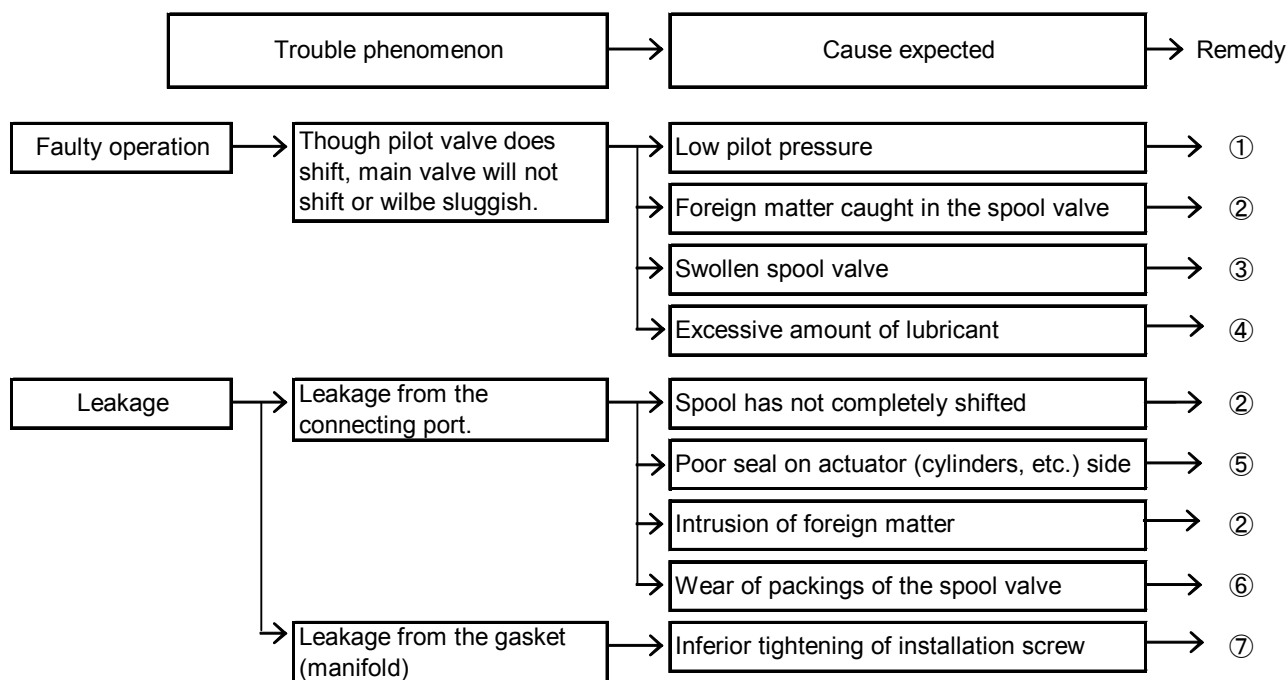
Trouble phenomenon

Cause expected

Remedy

Faulty operation

Though pilot valve does shift, main valve will not shift or wilbe sluggish.

Low pilot pressure ①

Foreign matter caught in the spool valve ②

Swollen spool valve ③

Excessive amount of lubricant ④

Leakage

Leakage from the connecting port.

Spool has not completely shifted ②

Poor seal on actuator (cylinders, etc.) side ⑤

Intrusion of foreign matter ②

Wear of packings of the spool valve ⑥

Leakage from the gasket (manifold)

Inferior tightening of installation screw ⑦